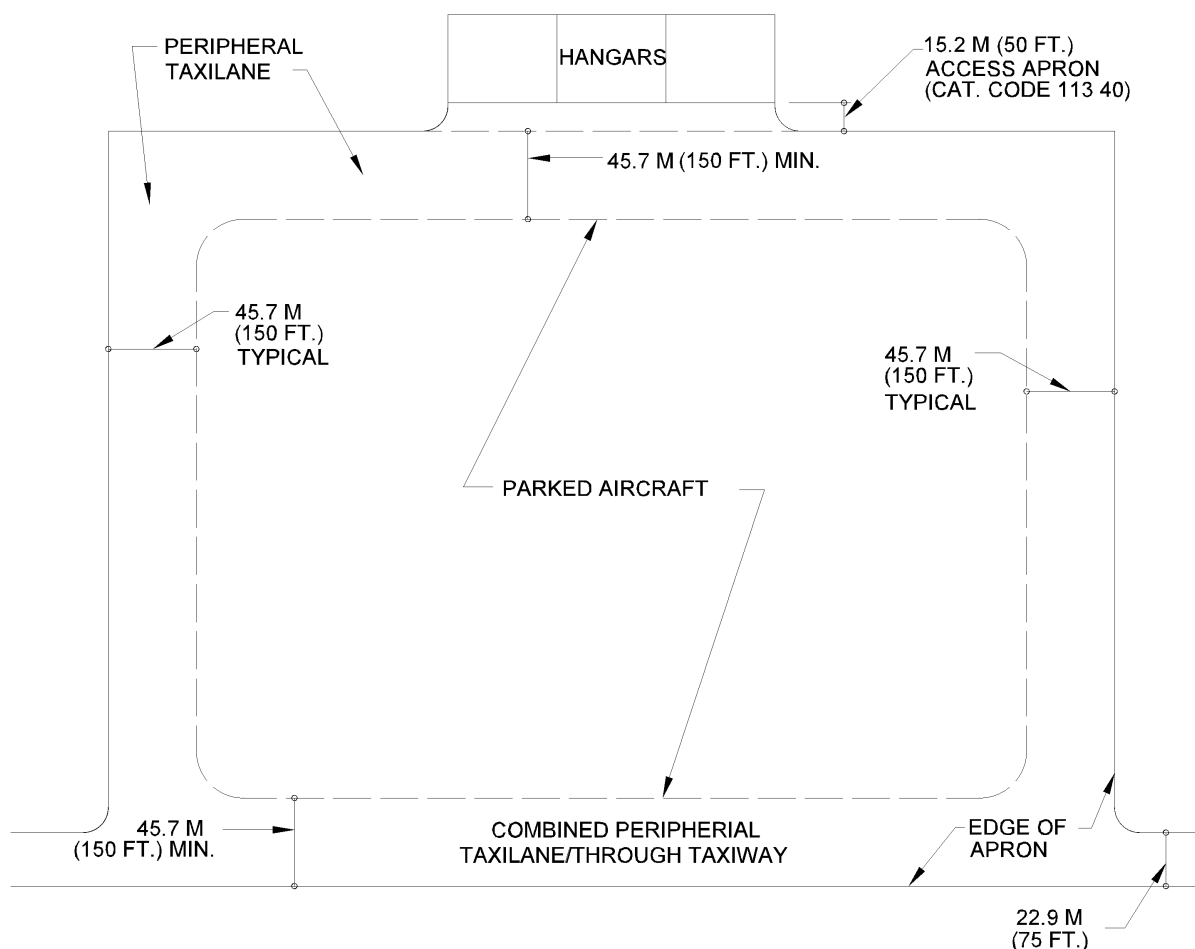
PERIPHERAL TAXILANE

HANGARS

15.2 M (50 FT.) ACCESS APRON (CAT. CODE 113 40)

45.7 M (150 FT.) MIN.

45.7 M (150 FT.) TYPICAL

45.7 M (150 FT.) TYPICAL

PARKED AIRCRAFT

45.7 M (150 FT.) MIN.

COMBINED PERIPHERIAL TAXILANE/THROUGH TAXIWAY

EDGE OF APRON

22.9 M (75 FT.)